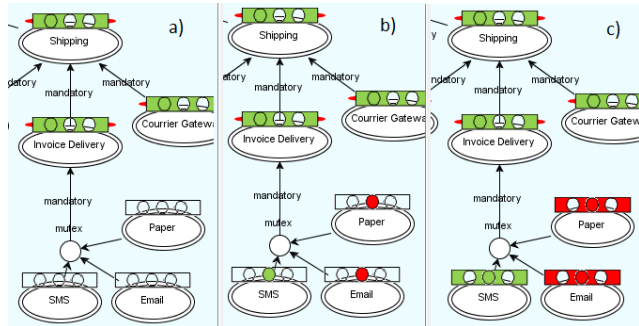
a)

Shipping
datory
mandatory
mandatory
Courrier Gatewa
Invoice Delivery
mandatory
mutex
Paper
SMS
Email

b)

Shipping
atory
mandatory
mandatory
Courrier Gatewa
Invoice Delivery
mandatory
mutex
Paper
SMS
Email

c)

y
Shipping
ndatory
mandatory
mandatory
Courrier Gatew
Invoice Delivery
mandatory
mutex
Paper
SMS
Email